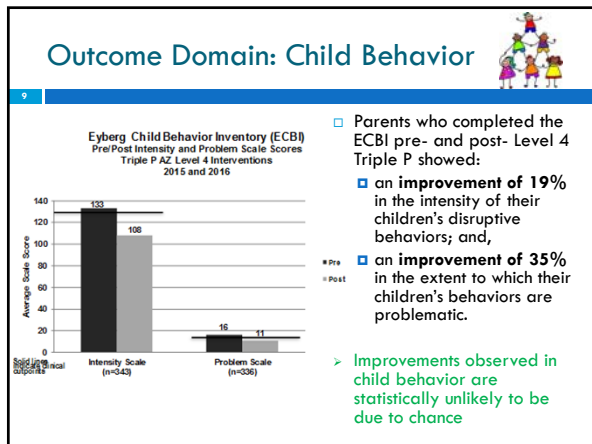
Outcome Domain: Child Behavior

9

Eyberg Child Behavior Inventory (ECBI)
Pre/Post Intensity and Problem Scale Scores
Triple P AZ Level 4 Interventions
2015 and 2016

| | Pre | Post |
|---|---|---|
| Intensity Scale (n=343) | 133 | 108 |
| Problem Scale (n=336) | 16 | 11 |

Average Scale Score

140
120
100
80
60
40
20
0

Pre
Post

Solid lines indicate clinical cutpoints

- Parents who completed the ECBI pre- and post- Level 4 Triple P showed:
  - an **improvement of 19%** in the intensity of their children's disruptive behaviors; and,
  - an **improvement of 35%** in the extent to which their children's behaviors are problematic.

➢ Improvements observed in child behavior are statistically unlikely to be due to chance